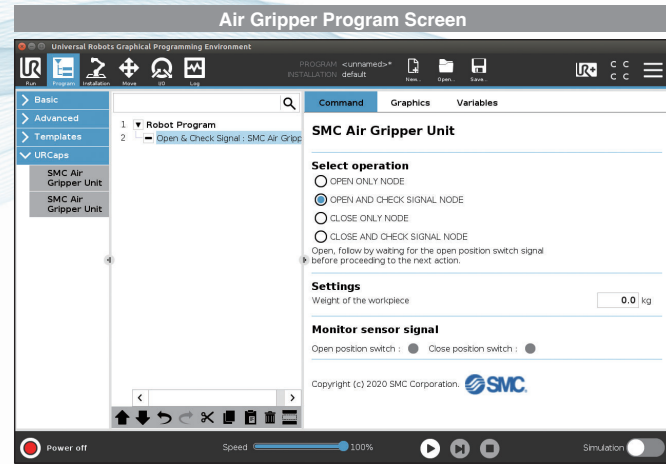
Air Gripper Program Screen

Universal Robots Graphical Programming Environment

Run Program Installation Move I/O Log

PROGRAM <unnamed>*
INSTALLATION default

New... Open... Save...

Basic
Advanced
Templates
URCaps
SMC Air Gripper Unit
SMC Air Gripper Unit

1 Robot Program
2 Open & Check Signal : SMC Air Gripp

Command Graphics Variables

SMC Air Gripper Unit

Select operation
OPEN ONLY NODE
OPEN AND CHECK SIGNAL NODE
CLOSE ONLY NODE
CLOSE AND CHECK SIGNAL NODE
Open, follow by waiting for the open position switch signal before proceeding to the next action.

Settings
Weight of the workpiece 0.0 kg

Monitor sensor signal
Open position switch : Close position switch :

Copyright (c) 2020 SMC Corporation. SMC

Power off
Speed 100%
Simulation